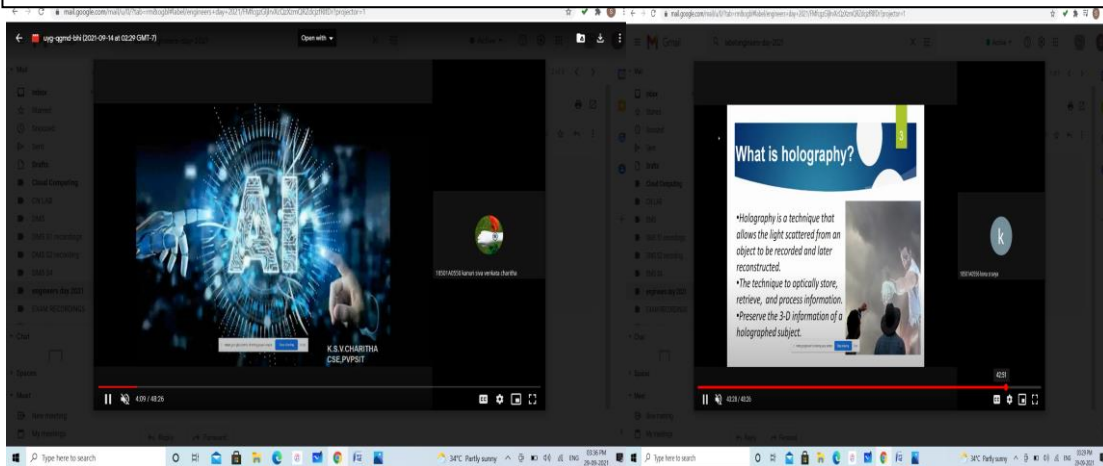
mail.google.com/mail/u/0/#label/engineers+day+2021/FMfcgzGljlvKcQzXzmQRZdrjtPBBDl?projector=1

uyg-qgmd-bhi (2021-09-14 at 02:29 GMT-7)

Open with

AI

K.S.V.CHARITHA
CSE,PVPSIT

19501A0556 kanuri siva venkata charitha

4:09 / 48:26

What is holography?

3

•Holography is a technique that allows the light scattered from an object to be recorded and later reconstructed.
•The technique to optically store, retrieve, and process information.
•Preserve the 3-D information of a holographed subject.

k

42:51

42:28 / 48:26

Type here to search

34°C Partly sunny

ENG

03:36 PM
29-09-2021

Type here to search

34°C Partly sunny

ENG

03:29 PM
29-09-2021